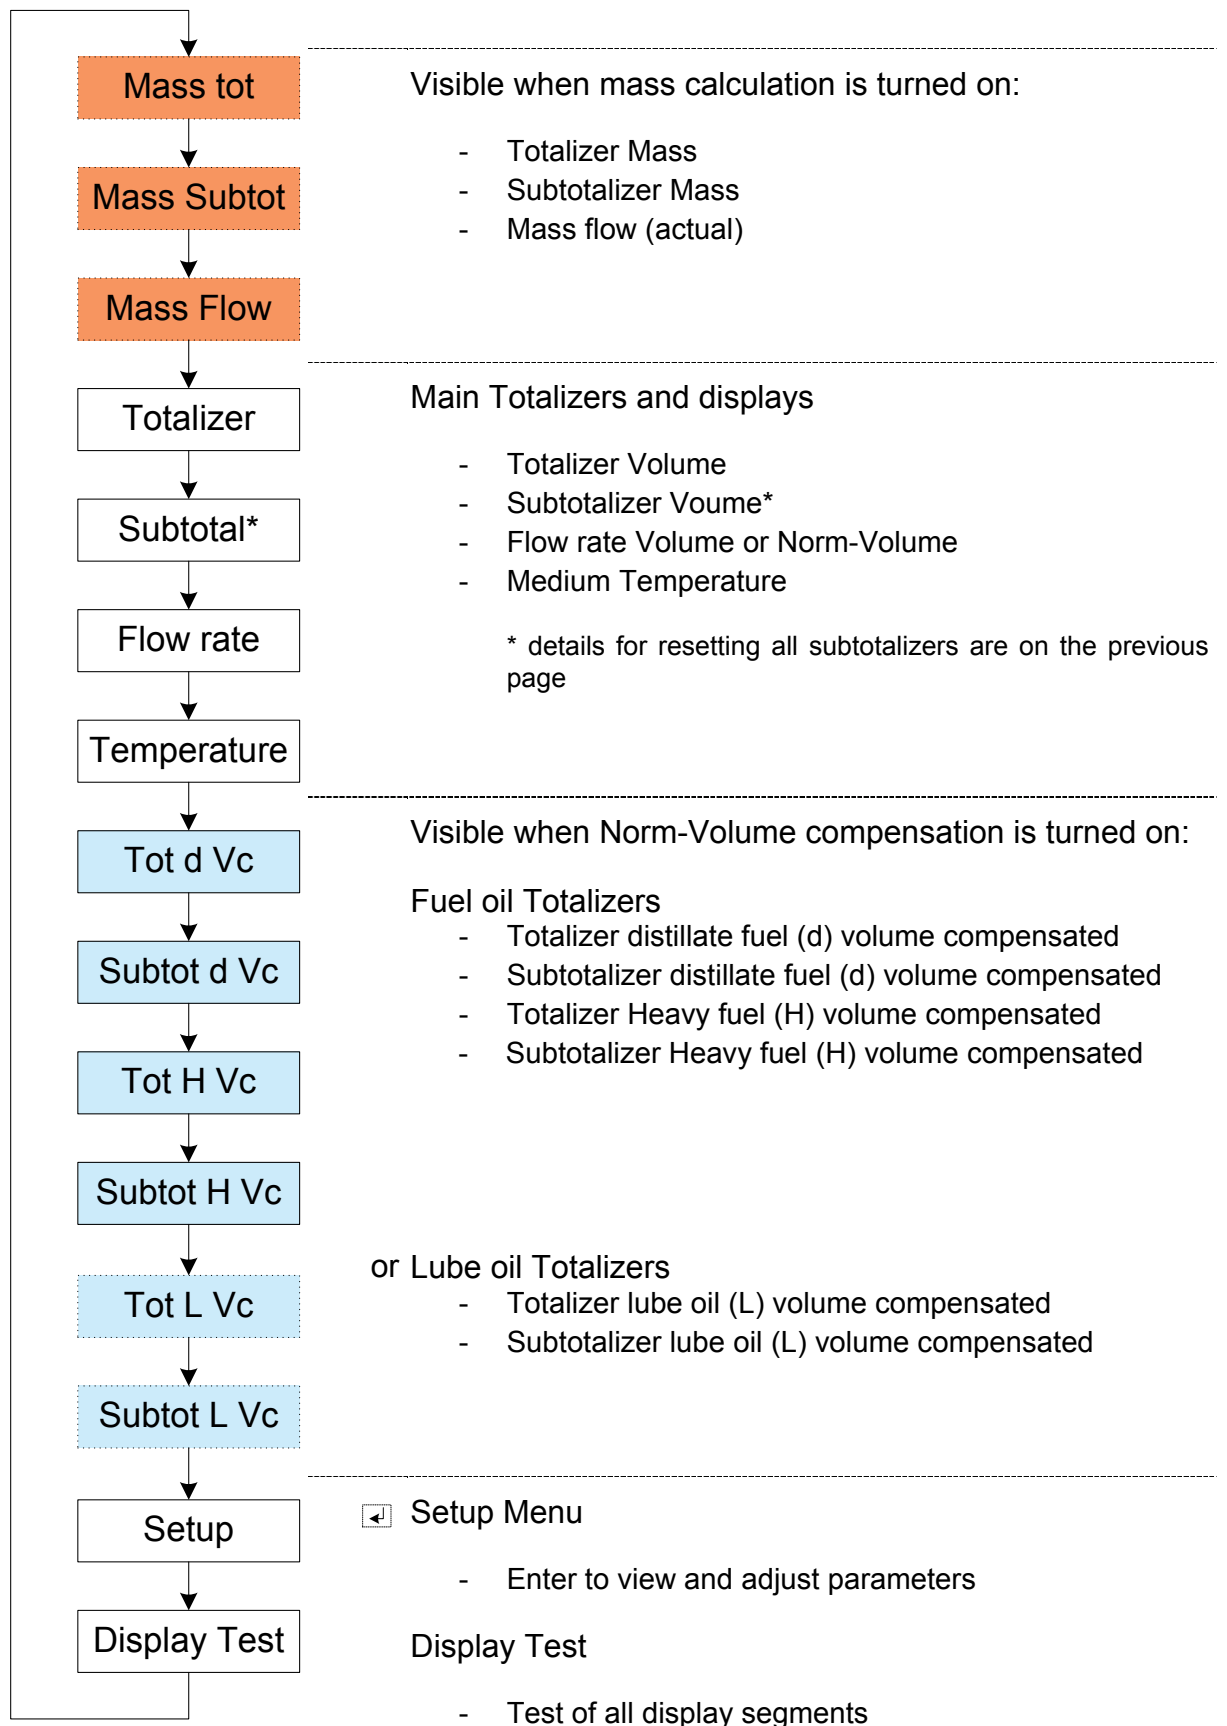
Mass tot

Mass Subtot

Mass Flow

Totalizer

Subtotal*

Flow rate

Temperature

Tot d Vc

Subtot d Vc

Tot H Vc

Subtot H Vc

Tot L Vc

Subtot L Vc

Setup

Display Test

Visible when mass calculation is turned on:

- Totalizer Mass
- Subtotalizer Mass
- Mass flow (actual)

Main Totalizers and displays

- Totalizer Volume
- Subtotalizer Voume*
- Flow rate Volume or Norm-Volume
- Medium Temperature

* details for resetting all subtotalizers are on the previous page

Visible when Norm-Volume compensation is turned on:

Fuel oil Totalizers
- Totalizer distillate fuel (d) volume compensated
- Subtotalizer distillate fuel (d) volume compensated
- Totalizer Heavy fuel (H) volume compensated
- Subtotalizer Heavy fuel (H) volume compensated

or Lube oil Totalizers
- Totalizer lube oil (L) volume compensated
- Subtotalizer lube oil (L) volume compensated

Setup Menu

- Enter to view and adjust parameters

Display Test

- Test of all display segments